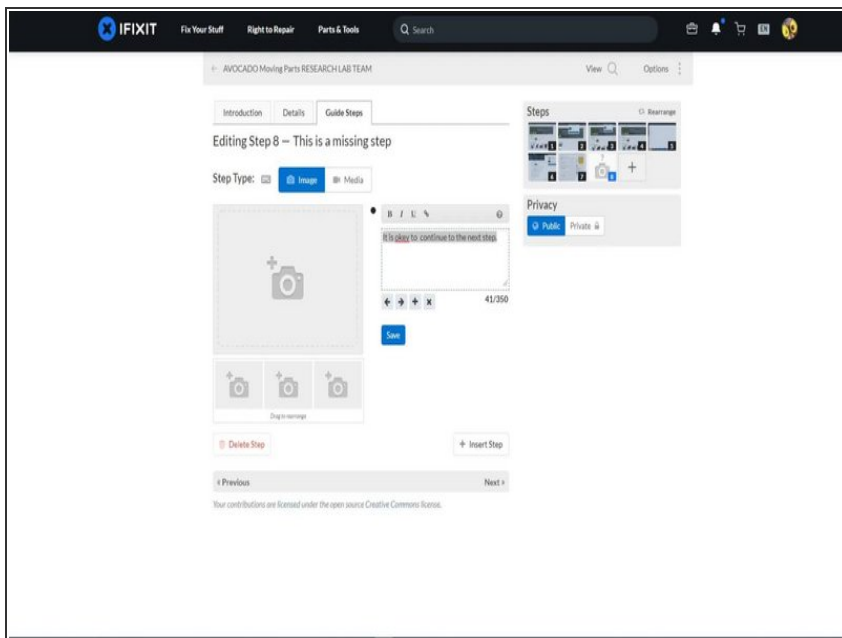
IFIXIT Fix Your Stuff Right to Repair Parts & Tools Search

EN

← AVOCADO Moving Parts RESEARCH LAB TEAM

View Options

Introduction Details Guide Steps

Editing Step 8 — This is a missing step

Step Type: Image Media

B I U

It is okey to continue to the next step.

41/350

Save

Drag to rearrange

Delete Step

+ Insert Step

‹ Previous

Next ›

Your contributions are licensed under the open source Creative Commons license.

Steps

Rearrange

1 2 3 4 5 6 7 8

+

Privacy

Public Private